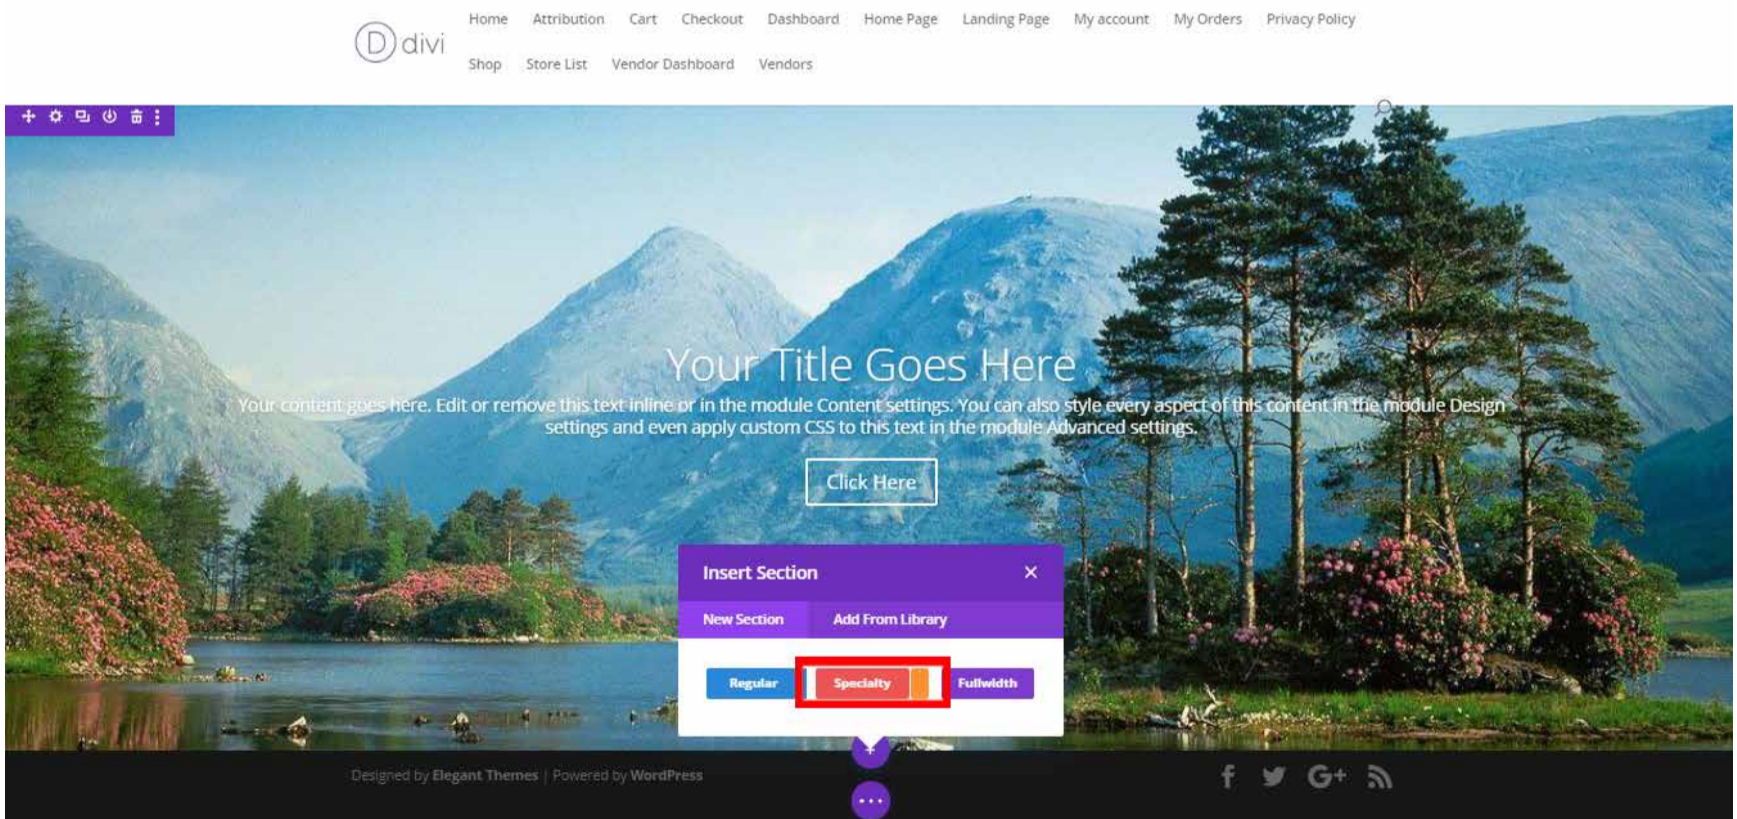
D divi

Home Attribution Cart Checkout Dashboard Home Page Landing Page My account My Orders Privacy Policy Shop Store List Vendor Dashboard Vendors

Your Title Goes Here

Your content goes here. Edit or remove this text inline or in the module Content settings. You can also style every aspect of this content in the module Design settings and even apply custom CSS to this text in the module Advanced settings.

Click Here

Insert Section ×

New Section Add From Library

Regular Specialty Fullwidth

Designed by Elegant Themes | Powered by WordPress